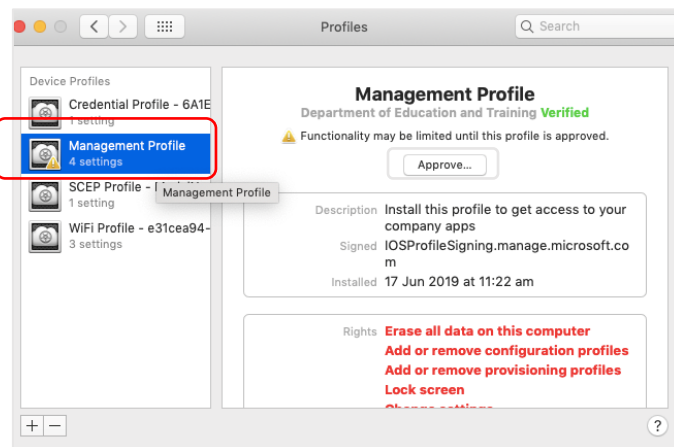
Profiles

Search

Device Profiles

Credential Profile - 6A1E

1 setting

Management Profile

4 settings

SCEP Profile - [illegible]

1 setting

Management Profile

WiFi Profile - e31cea94-

3 settings

Management Profile

Department of Education and Training Verified

Functionality may be limited until this profile is approved.

Approve...

Description Install this profile to get access to your company apps

Signed IOSProfileSigning.manage.microsoft.com

Installed 17 Jun 2019 at 11:22 am

Rights Erase all data on this computer

Add or remove configuration profiles

Add or remove provisioning profiles

Lock screen

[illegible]

+ —

?